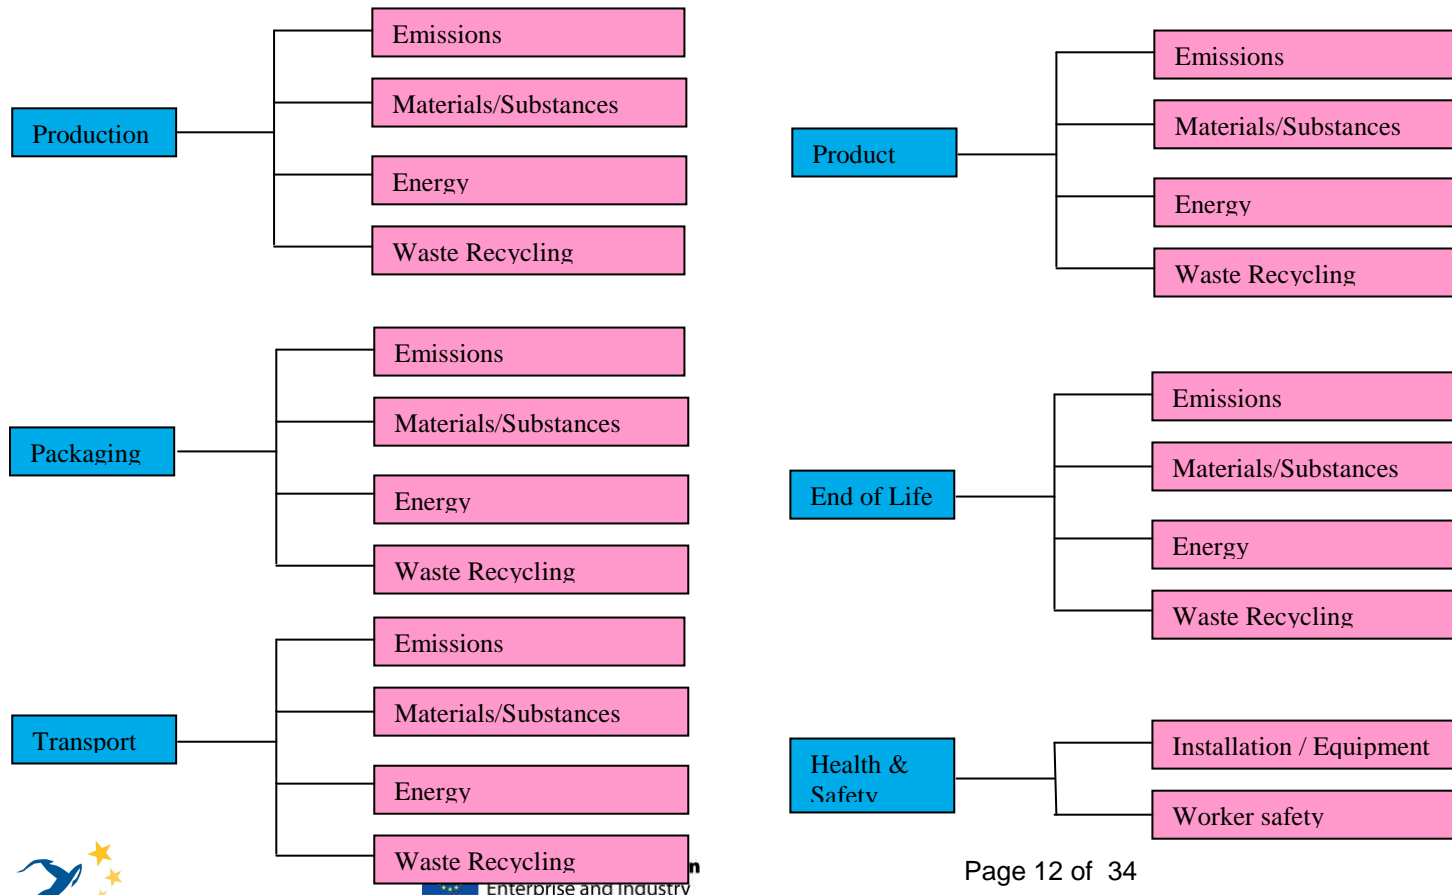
Production

Emissions

Materials/Substances

Energy

Waste Recycling

Product

Emissions

Materials/Substances

Energy

Waste Recycling

Packaging

Emissions

Materials/Substances

Energy

Waste Recycling

End of Life

Emissions

Materials/Substances

Energy

Waste Recycling

Transport

Emissions

Materials/Substances

Energy

Waste Recycling

Health & Safety

Installation / Equipment

Worker safety

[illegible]n
Enterprise and Industry

Page 12 of 34